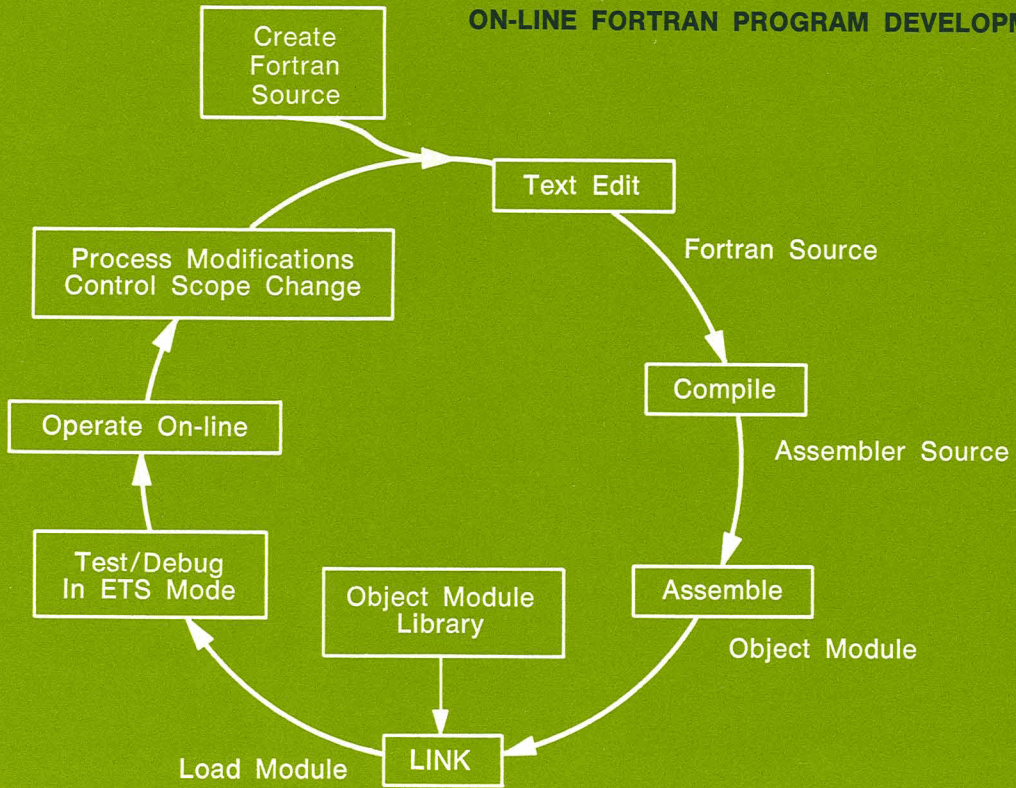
ON-LINE FORTRAN PROGRAM DEVELOPM

Create Fortran Source

Text Edit

Fortran Source

Compile

Assembler Source

Assemble

Object Module

LINK

Object Module Library

Load Module

Test/Debug In ETS Mode

Operate On-line

Process Modifications Control Scope Change